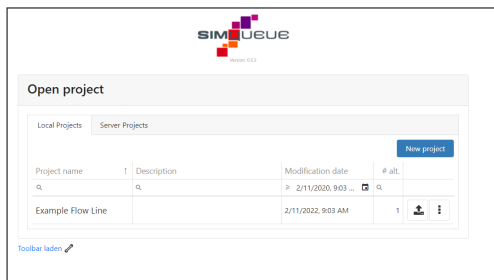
SIMQUEUE
Version 0.5.5

Open project

Local Projects | Server Projects

New project

| Project name ↑ | Description | Modification date | # alt. | |
|---|---|---|---|---|
| | | ≥ 2/11/2020, 9:03 ... | | |
| Example Flow Line | | 2/11/2022, 9:03 AM | 1 | |

Toolbar laden